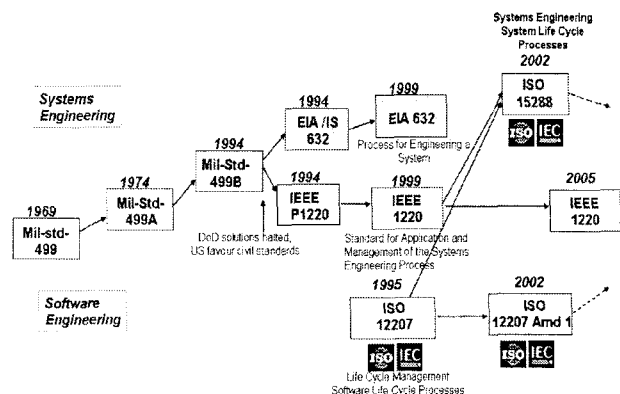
Systems Engineering System Life Cycle Processes

2002

Systems Engineering

Software Engineering

1969
Mil-std-499

1974
Mil-Std-499A

1994
Mil-Std-499B

1994
EIA /IS 632

1999
EIA 632

Process for Engineering a System

1994
IEEE P1220

1999
IEEE 1220

DoD solutions halted, US favour civil standards

Standard for Application and Management of the Systems Engineering Process

ISO 15288

ISO IEC

2005
IEEE 1220

1995
ISO 12207

ISO IEC

Life Cycle Management Software Life Cycle Processes

2002
ISO 12207 Amd 1

ISO IEC